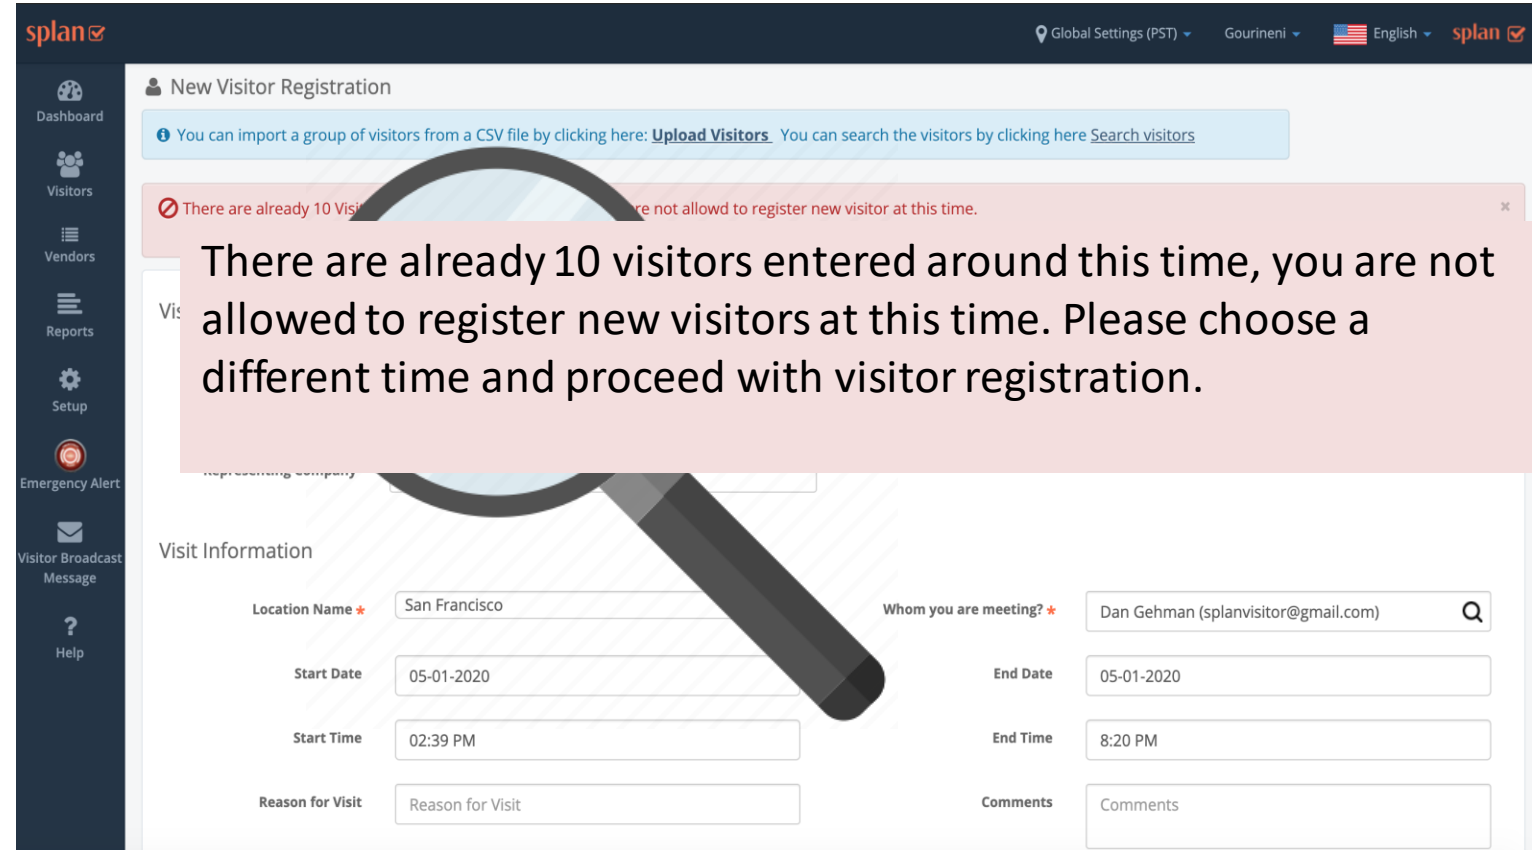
splan

Global Settings (PST) Gourineni English splan

Dashboard
Visitors
Vendors
Reports
Setup
Emergency Alert
Visitor Broadcast Message
Help

New Visitor Registration

You can import a group of visitors from a CSV file by clicking here: Upload Visitors You can search the visitors by clicking here Search visitors

There are already 10 Visi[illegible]re not allowd to register new visitor at this time.

×

There are already 10 visitors entered around this time, you are not allowed to register new visitors at this time. Please choose a different time and proceed with visitor registration.

Vi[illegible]

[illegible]

Visit Information

Location Name * San Francisco

Whom you are meeting? * Dan Gehman (splanvisitor@gmail.com)

Start Date 05-01-2020

End Date 05-01-2020

Start Time 02:39 PM

End Time 8:20 PM

Reason for Visit Reason for Visit

Comments Comments